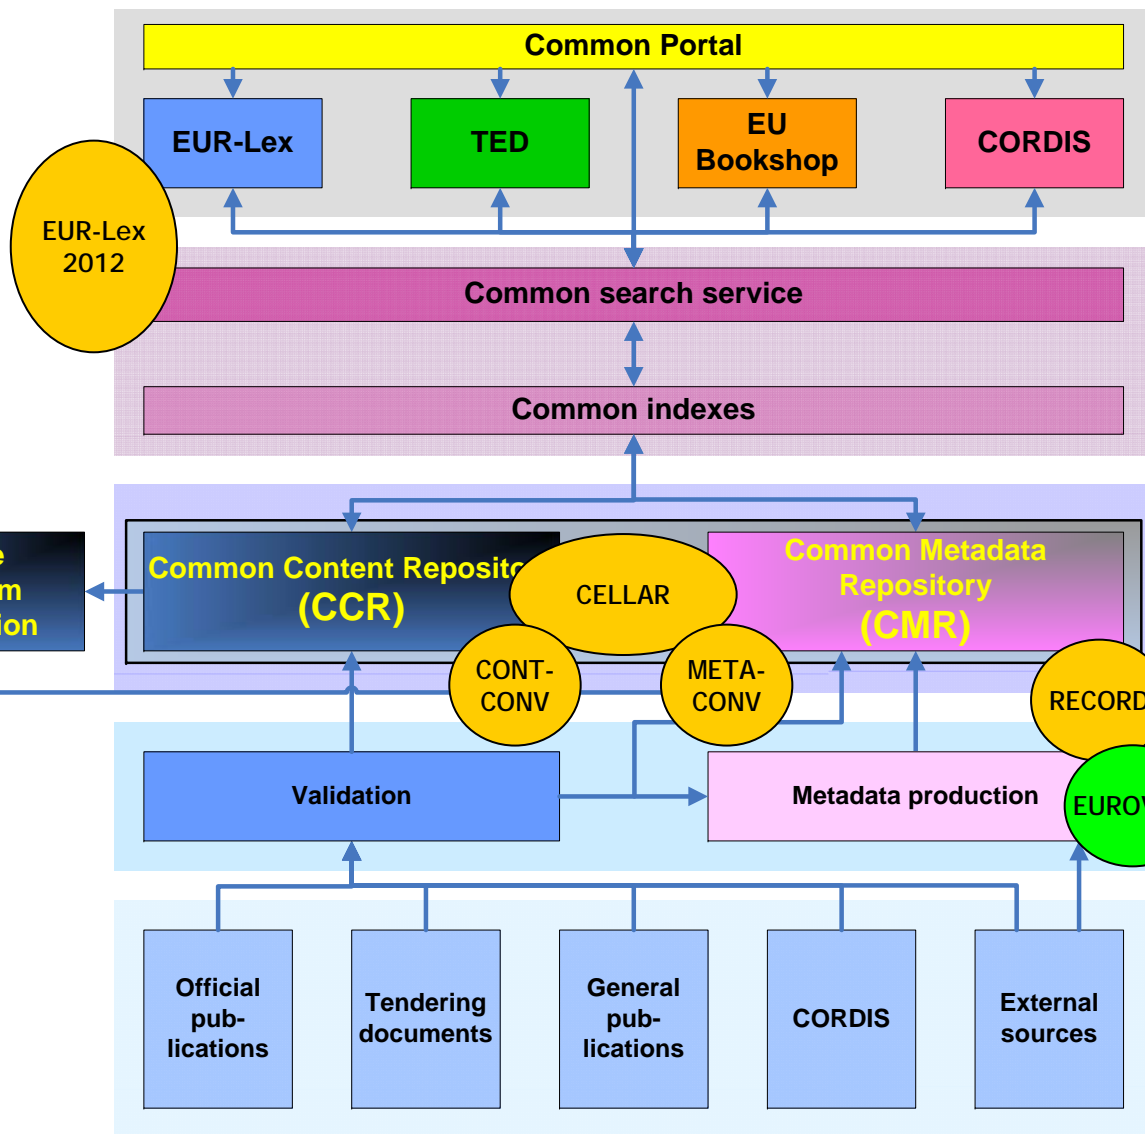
Common Portal

EUR-Lex

TED

EU Bookshop

CORDIS

EUR-Lex 2012

Common search service

Common indexes

e
m
ion

Common Content Reposit
(CCR)

CELLAR

Common Metadata Repository
(CMR)

CONT-CONV

META-CONV

RECORD

Validation

Metadata production

EUROV

Official pub-lications

Tendering documents

General pub-lications

CORDIS

External sources